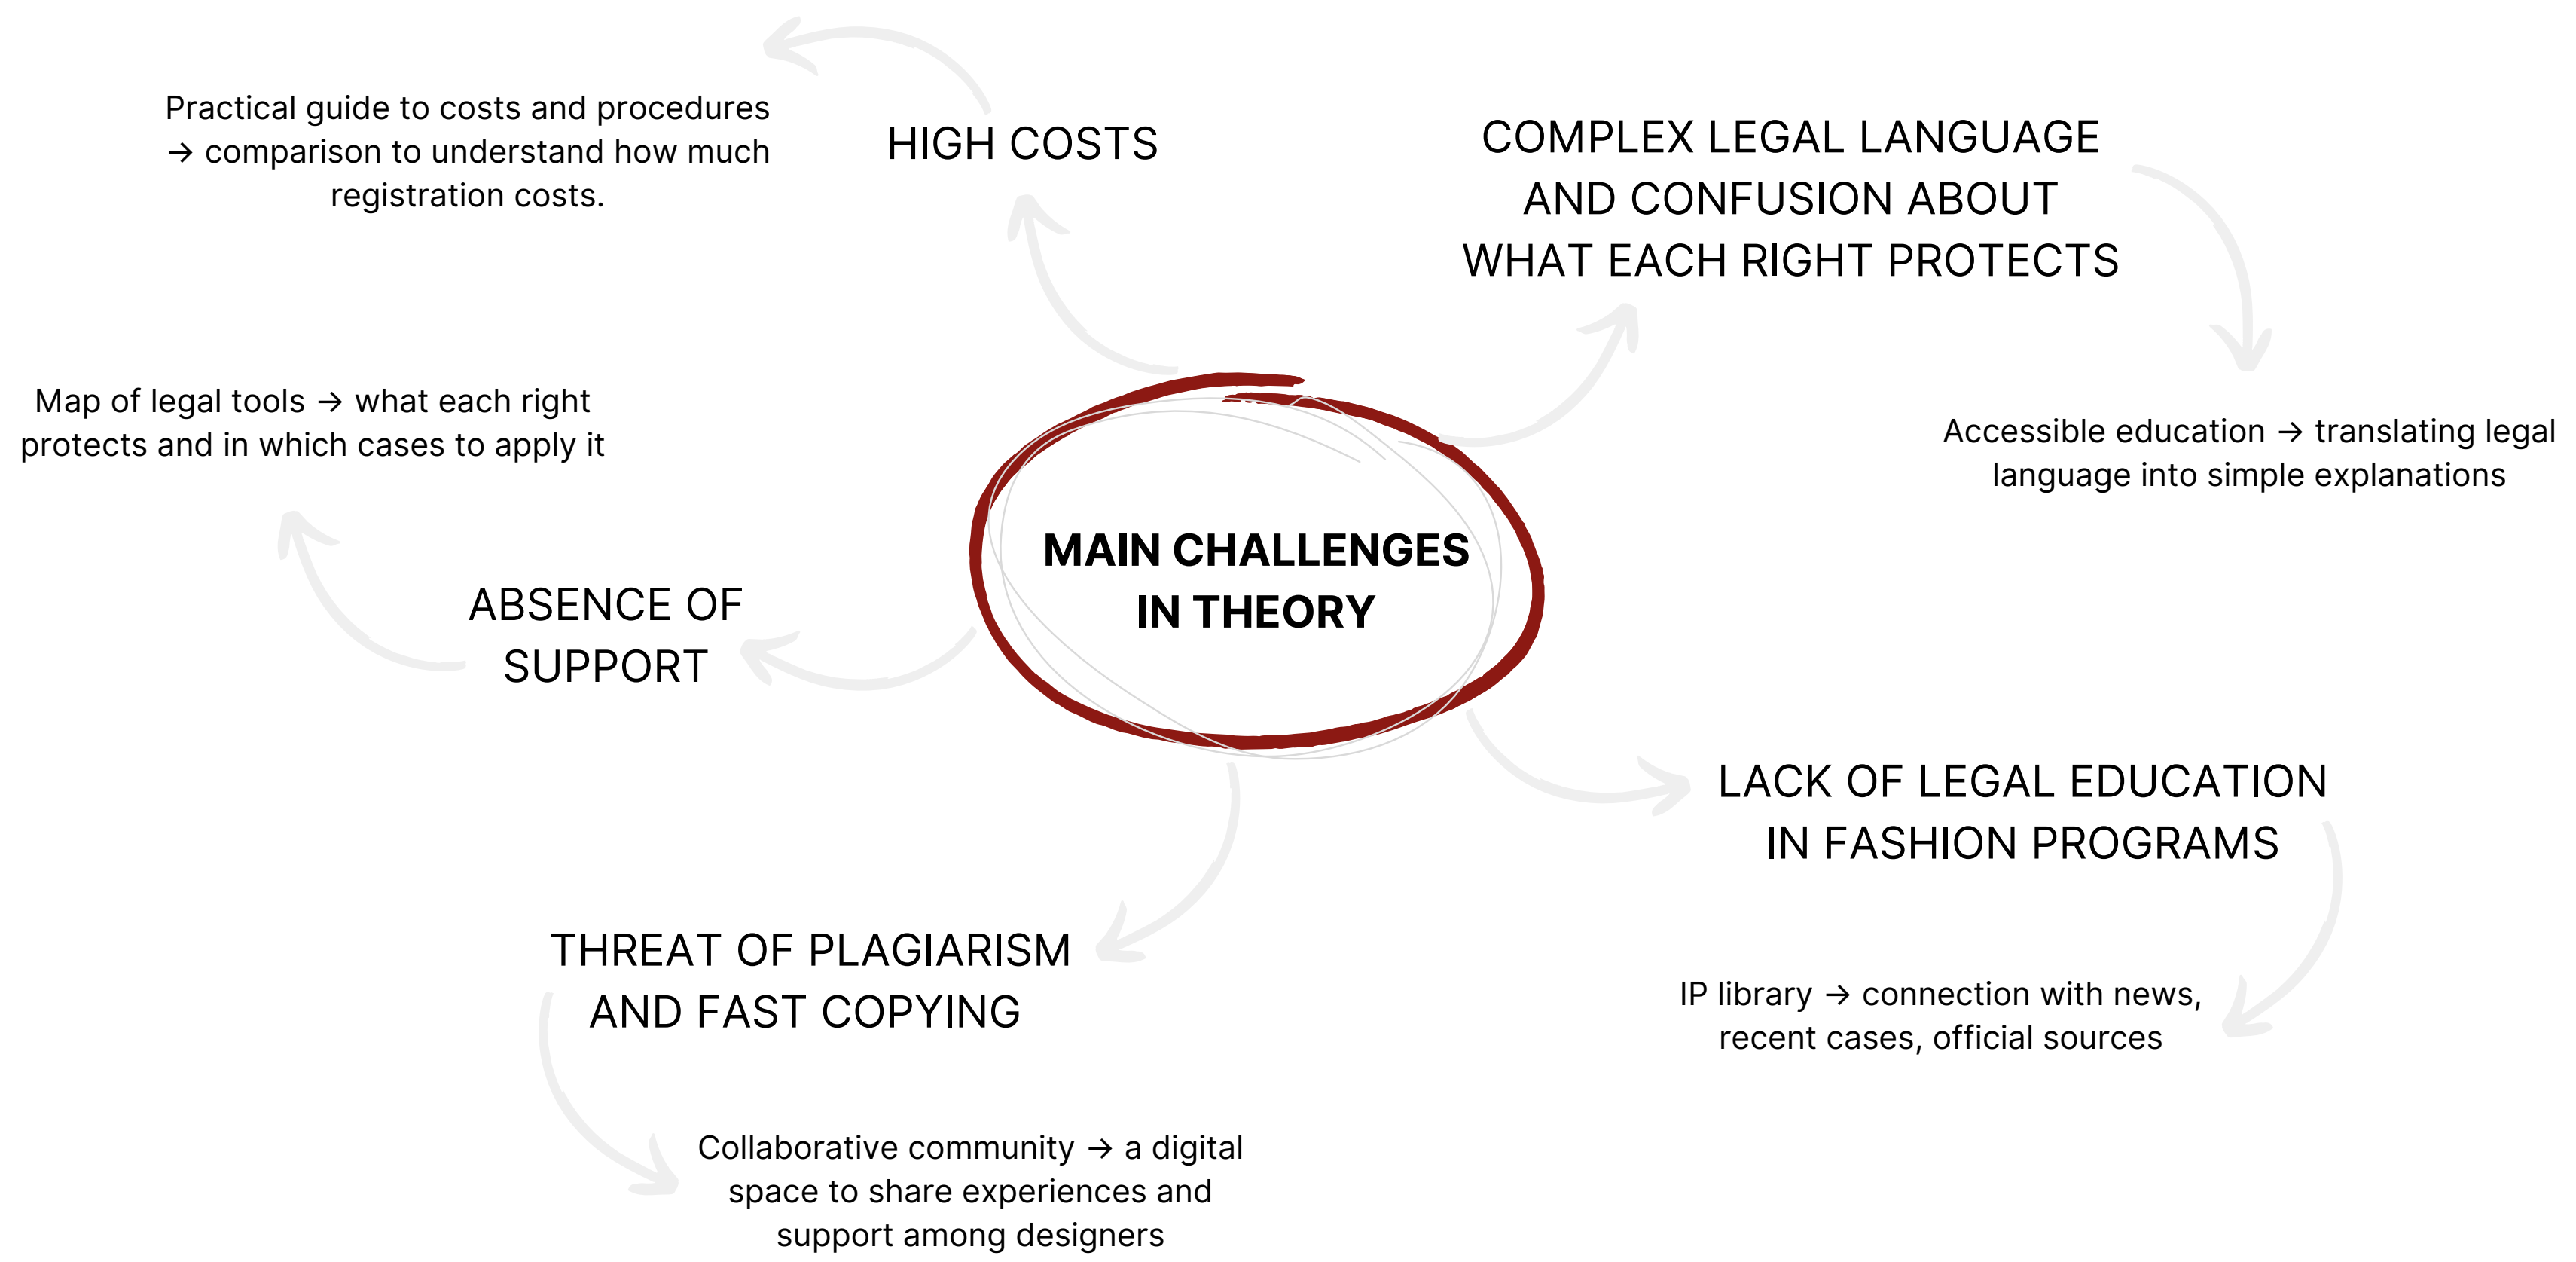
MAIN CHALLENGES IN THEORY

HIGH COSTS

Practical guide to costs and procedures → comparison to understand how much registration costs.

COMPLEX LEGAL LANGUAGE AND CONFUSION ABOUT WHAT EACH RIGHT PROTECTS

Accessible education → translating legal language into simple explanations

ABSENCE OF SUPPORT

Map of legal tools → what each right protects and in which cases to apply it

LACK OF LEGAL EDUCATION IN FASHION PROGRAMS

IP library → connection with news, recent cases, official sources

THREAT OF PLAGIARISM AND FAST COPYING

Collaborative community → a digital space to share experiences and support among designers